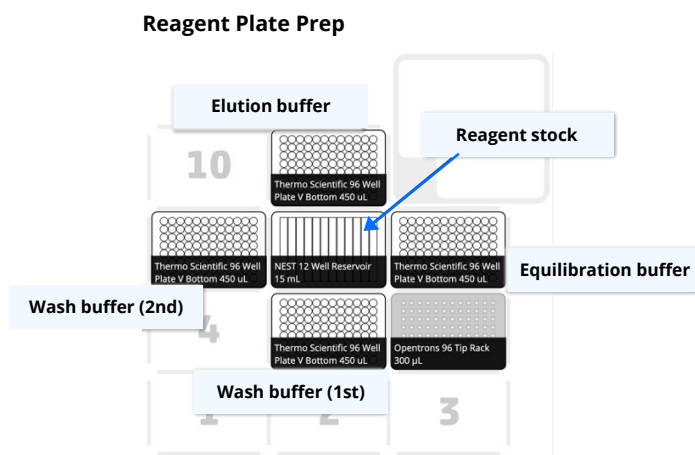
Reagent Plate Prep

Elution buffer

Reagent stock

10

Thermo Scientific 96 Well Plate V Bottom 450 uL

Thermo Scientific 96 Well Plate V Bottom 450 uL

NEST 12 Well Reservoir 15 mL

Thermo Scientific 96 Well Plate V Bottom 450 uL

Equilibration buffer

Wash buffer (2nd)

4

Thermo Scientific 96 Well Plate V Bottom 450 uL

Opentrons 96 Tip Rack 300 µL

Wash buffer (1st)

1

2

3